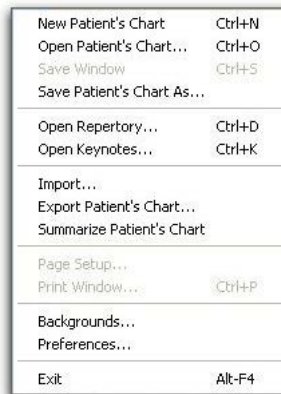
New Patient's Chart Ctrl+N
Open Patient's Chart... Ctrl+O
Save Window Ctrl+S
Save Patient's Chart As...

Open Repertory... Ctrl+D
Open Keynotes... Ctrl+K

Import...
Export Patient's Chart...
Summarize Patient's Chart

Page Setup...
Print Window... Ctrl+P

Backgrounds...
Preferences...

Exit Alt-F4